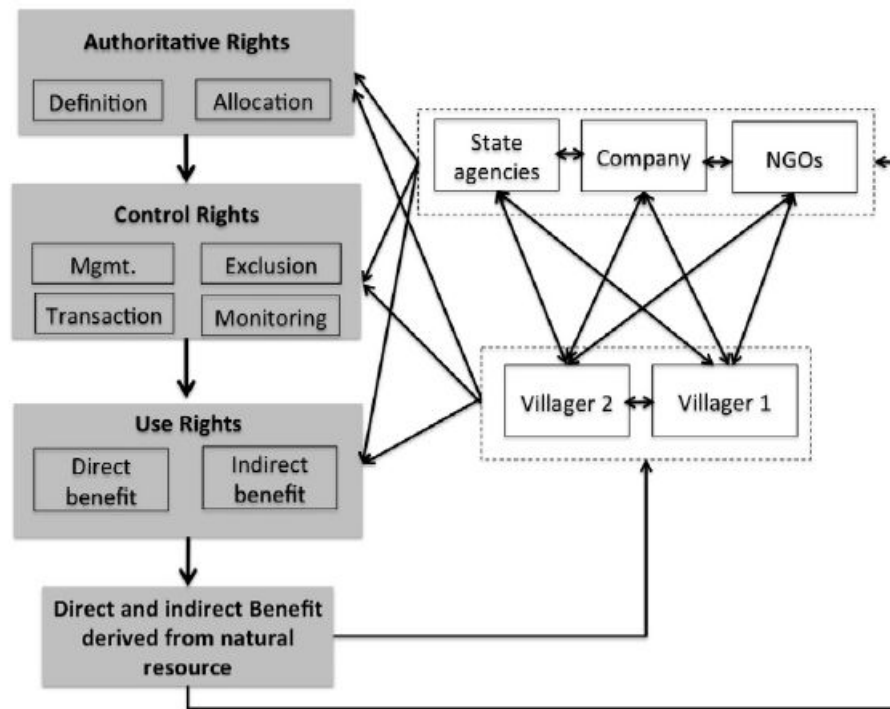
Authoritative Rights

Definition

Allocation

Control Rights

Mgmt.

Exclusion

Transaction

Monitoring

Use Rights

Direct benefit

Indirect benefit

Direct and indirect Benefit derived from natural resource

State agencies

Company

NGOs

Villager 2

Villager 1